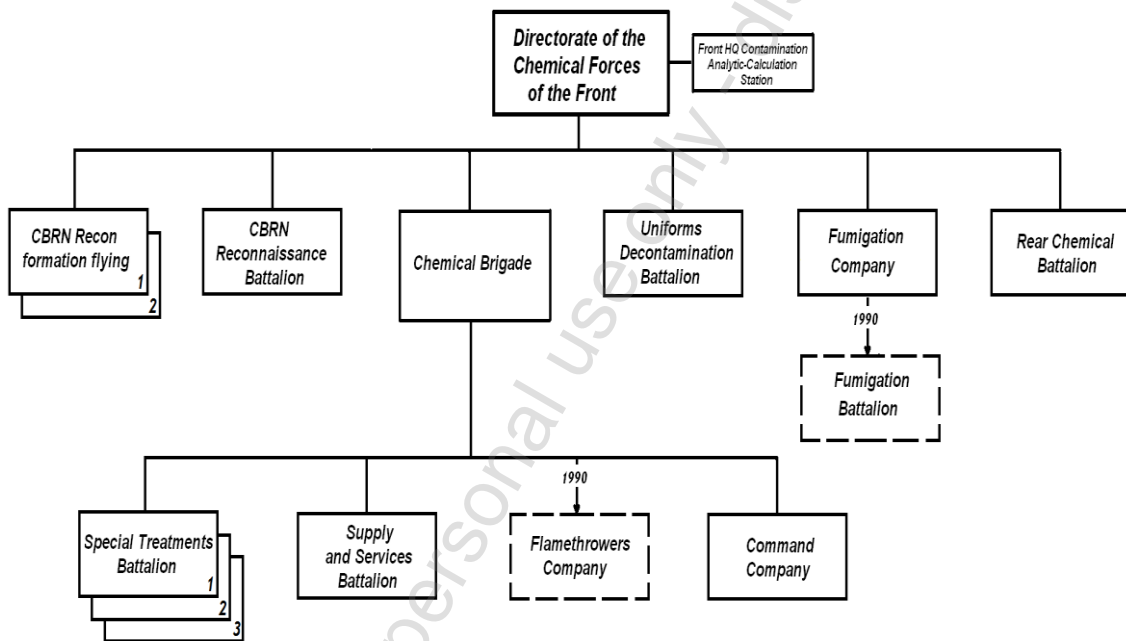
Directorate of the Chemical Forces of the Front

Front HQ Contamination Analytic-Calculation Station

CBRN Recon formation flying
1
2

CBRN Reconnaissance Battalion

Chemical Brigade

Uniforms Decontamination Battalion

Fumigation Company

Rear Chemical Battalion

1990

Fumigation Battalion

Special Treatments Battalion
1
2
3

Supply and Services Battalion

1990

Flamethrowers Company

Command Company

personal use only